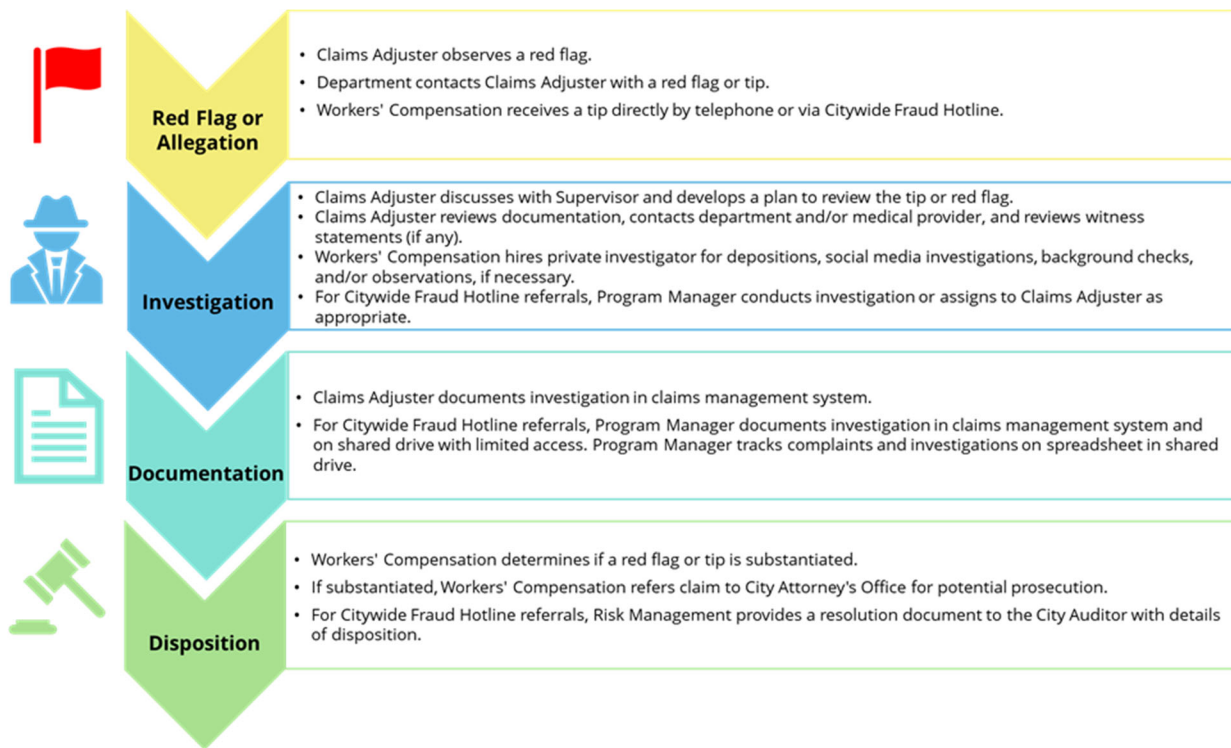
Red Flag or Allegation

• Claims Adjuster observes a red flag.
• Department contacts Claims Adjuster with a red flag or tip.
• Workers' Compensation receives a tip directly by telephone or via Citywide Fraud Hotline.

Investigation

• Claims Adjuster discusses with Supervisor and develops a plan to review the tip or red flag.
• Claims Adjuster reviews documentation, contacts department and/or medical provider, and reviews witness statements (if any).
• Workers' Compensation hires private investigator for depositions, social media investigations, background checks, and/or observations, if necessary.
• For Citywide Fraud Hotline referrals, Program Manager conducts investigation or assigns to Claims Adjuster as appropriate.

Documentation

• Claims Adjuster documents investigation in claims management system.
• For Citywide Fraud Hotline referrals, Program Manager documents investigation in claims management system and on shared drive with limited access. Program Manager tracks complaints and investigations on spreadsheet in shared drive.

Disposition

• Workers' Compensation determines if a red flag or tip is substantiated.
• If substantiated, Workers' Compensation refers claim to City Attorney's Office for potential prosecution.
• For Citywide Fraud Hotline referrals, Risk Management provides a resolution document to the City Auditor with details of disposition.